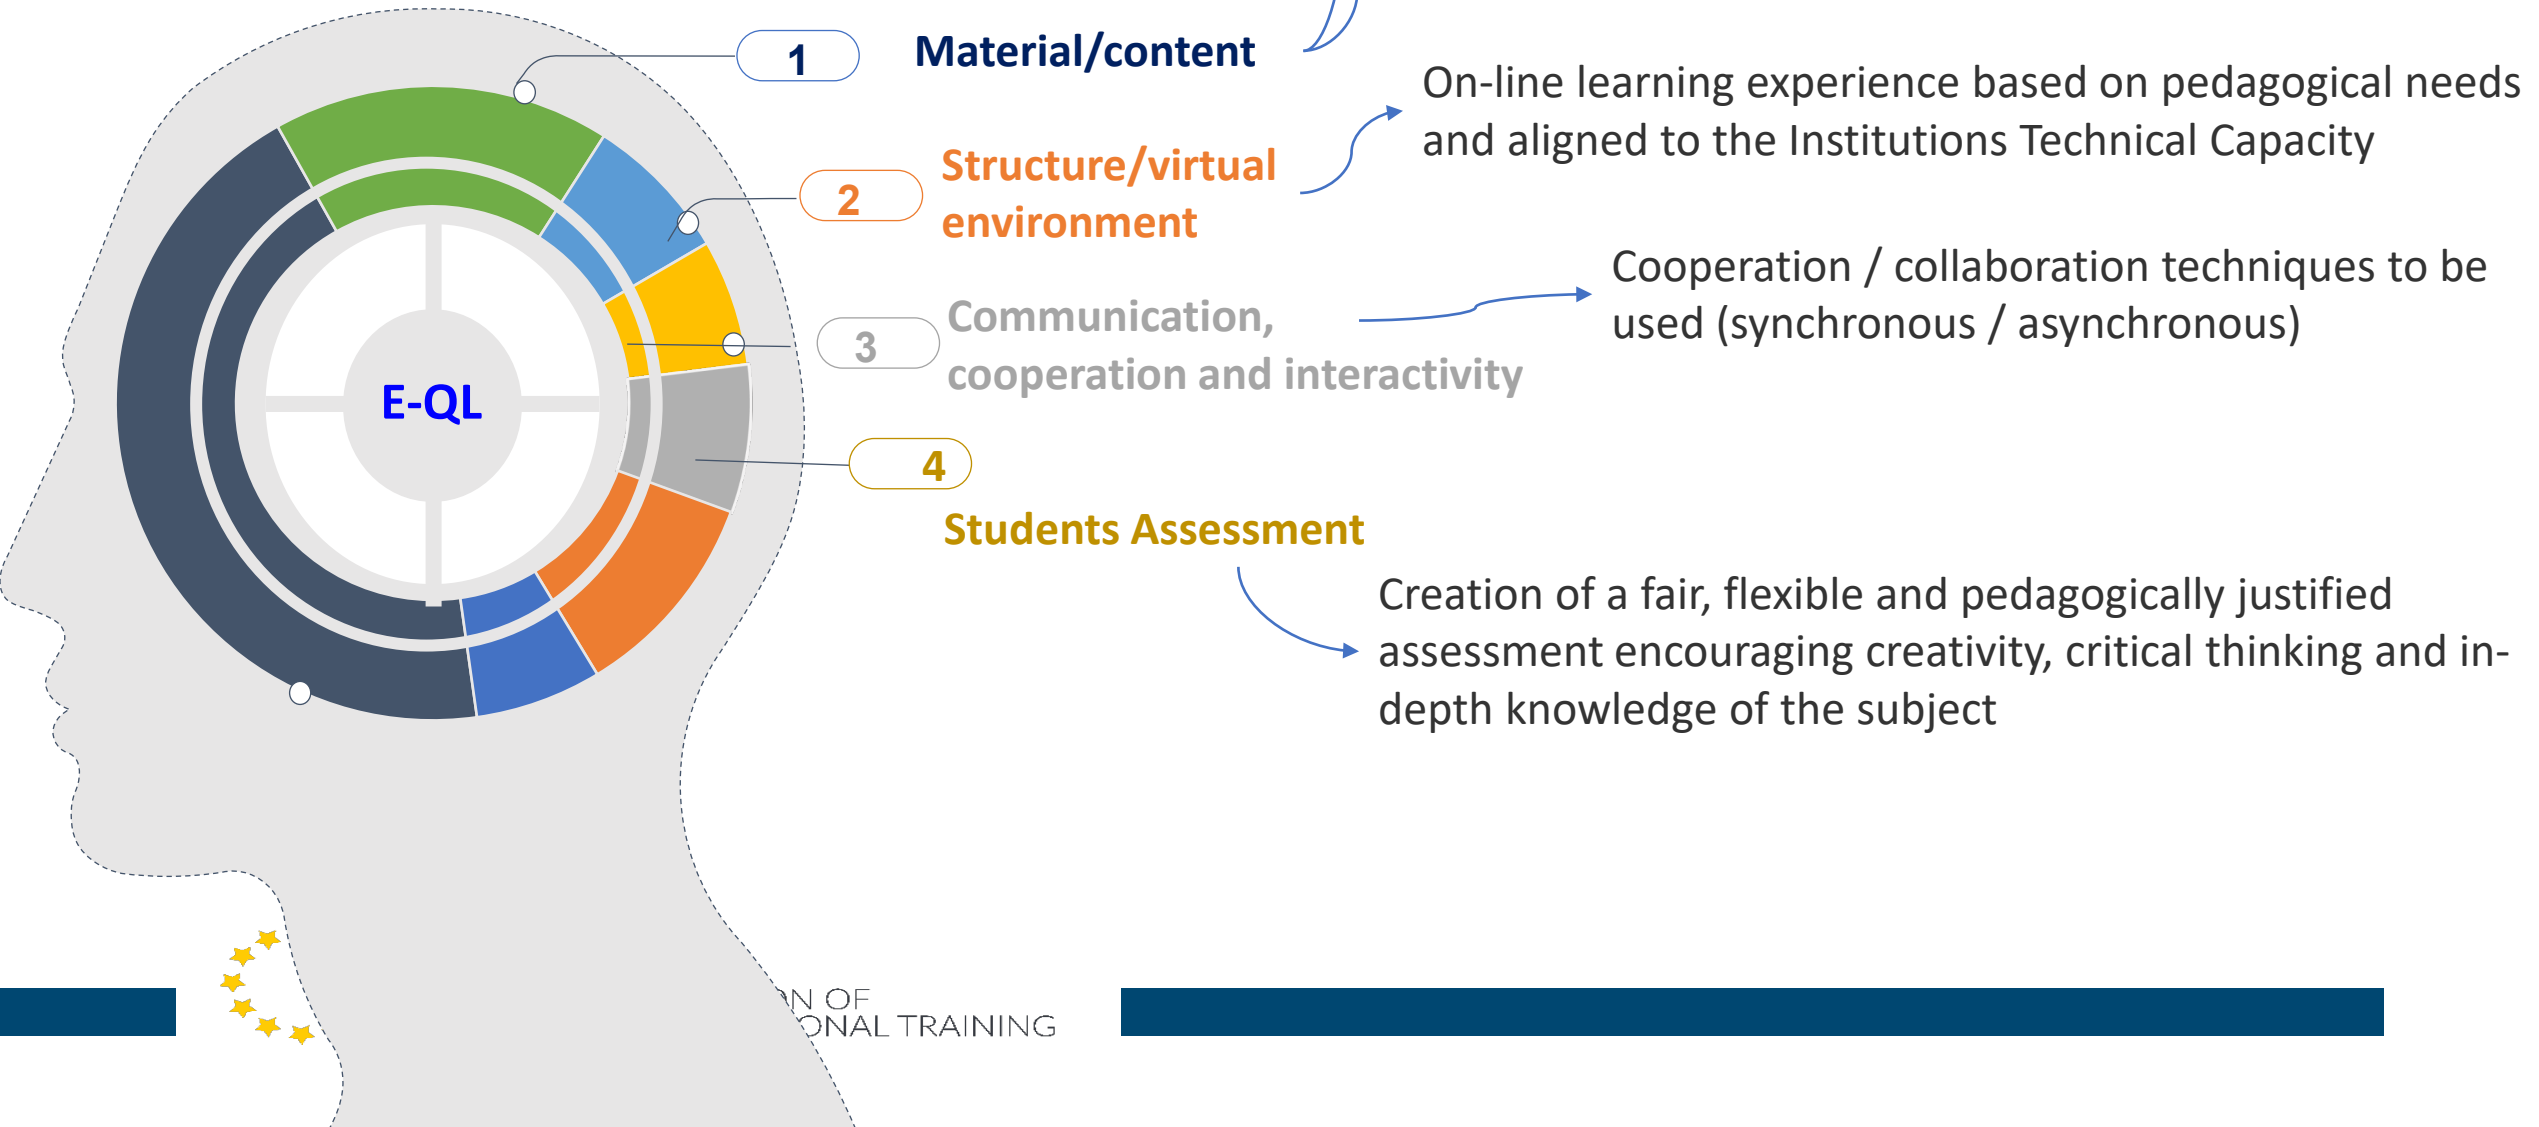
1
Material/content

On-line learning experience based on pedagogical needs and aligned to the Institutions Technical Capacity

2
Structure/virtual environment

Cooperation / collaboration techniques to be used (synchronous / asynchronous)

3
Communication, cooperation and interactivity

E-QL

4
Students Assessment

Creation of a fair, flexible and pedagogically justified assessment encouraging creativity, critical thinking and in-depth knowledge of the subject

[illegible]N OF
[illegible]ONAL TRAINING